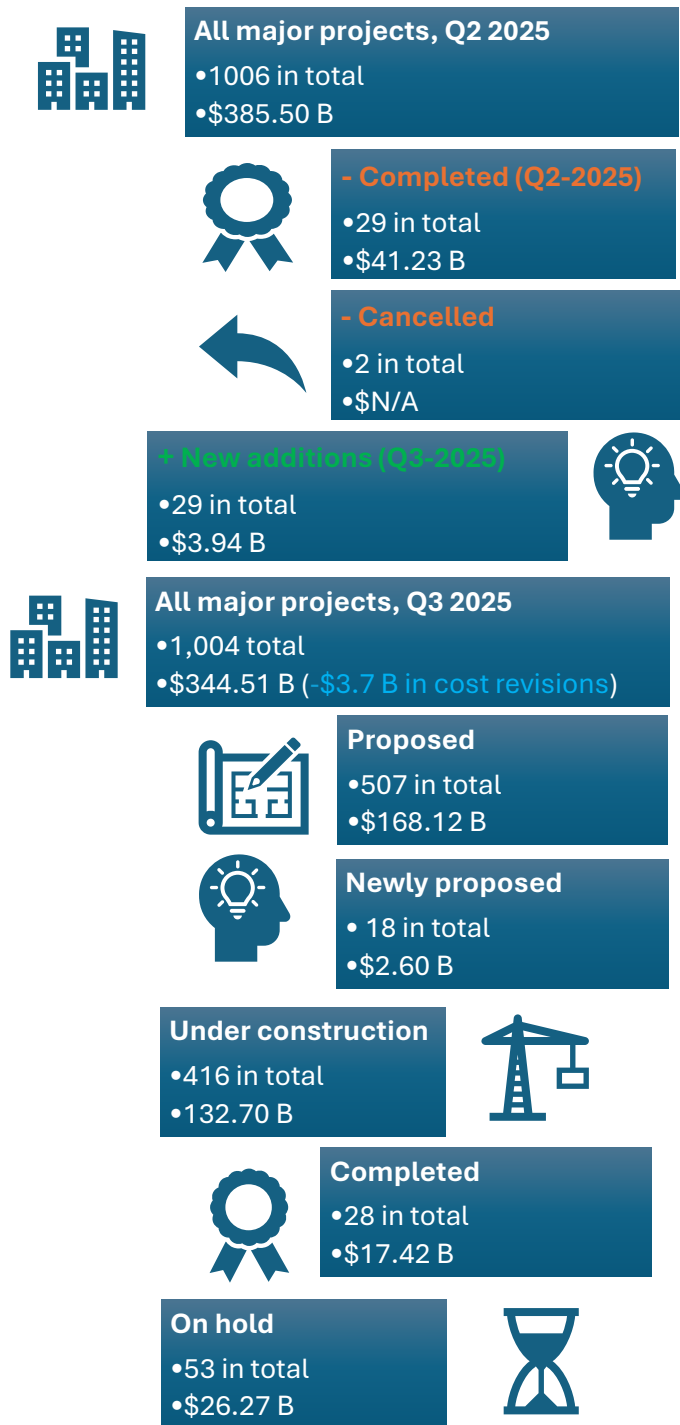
All major projects, Q2 2025
•1006 in total
•$385.50 B

- Completed (Q2-2025)
•29 in total
•$41.23 B

- Cancelled
•2 in total
•$N/A

+ New additions (Q3-2025)
•29 in total
•$3.94 B

All major projects, Q3 2025
•1,004 total
•$344.51 B (-$3.7 B in cost revisions)

Proposed
•507 in total
•$168.12 B

Newly proposed
• 18 in total
•$2.60 B

Under construction
•416 in total
•132.70 B

Completed
•28 in total
•$17.42 B

On hold
•53 in total
•$26.27 B